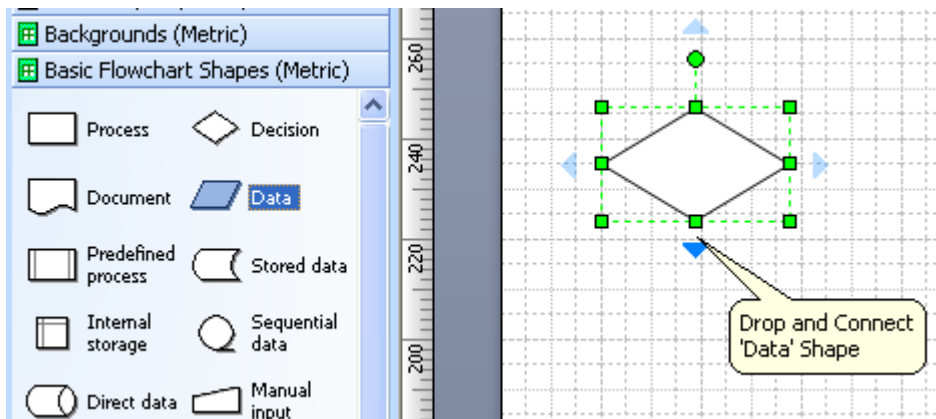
Backgrounds (Metric)
Basic Flowchart Shapes (Metric)

Process
Decision
Document
Data
Predefined process
Stored data
Internal storage
Sequential data
Direct data
Manual input

260
240
220
200

Drop and Connect 'Data' Shape